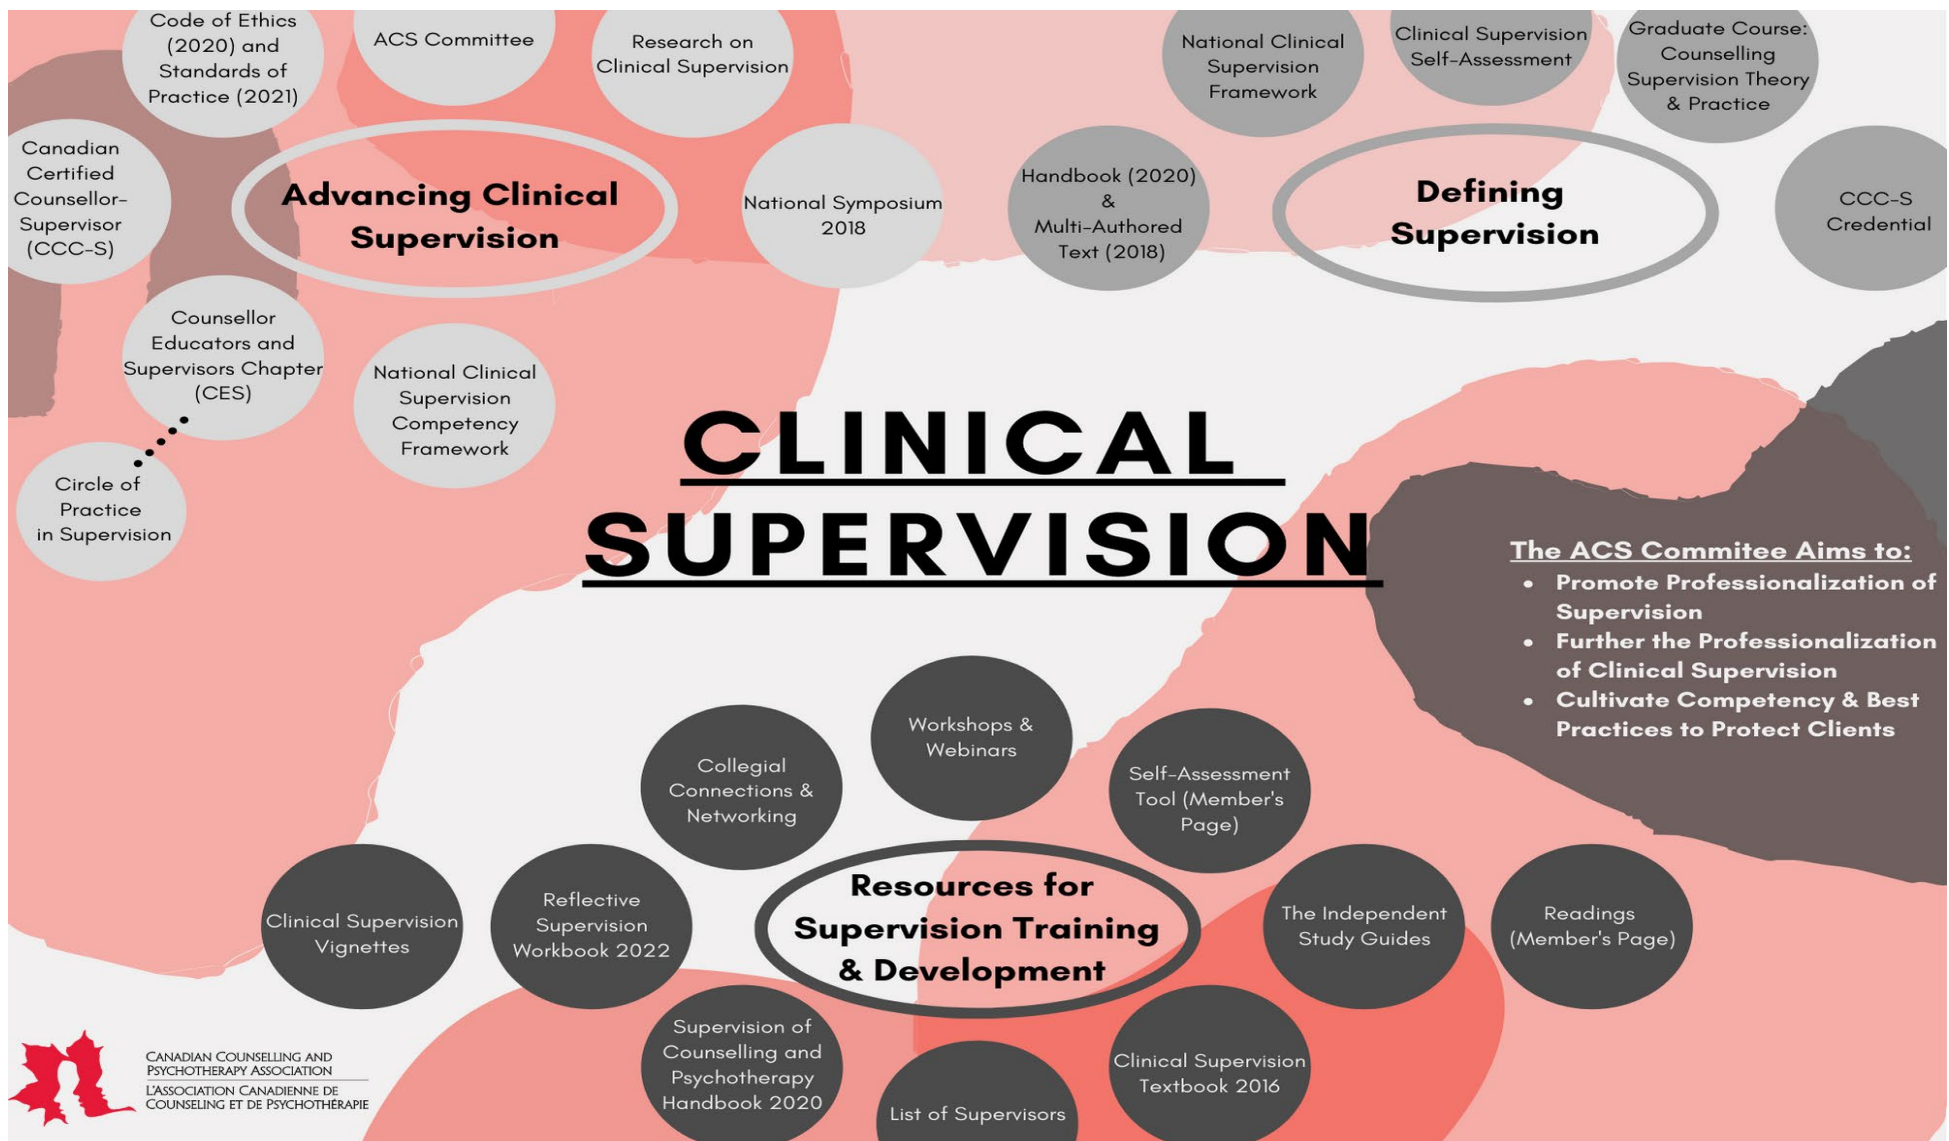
Code of Ethics (2020) and Standards of Practice (2021)

ACS Committee

Research on Clinical Supervision

Canadian Certified Counsellor-Supervisor (CCC-S)

Advancing Clinical Supervision

National Symposium 2018

Counsellor Educators and Supervisors Chapter (CES)

National Clinical Supervision Competency Framework

Circle of Practice in Supervision

National Clinical Supervision Framework

Clinical Supervision Self-Assessment

Graduate Course: Counselling Supervision Theory & Practice

Handbook (2020) & Multi-Authored Text (2018)

Defining Supervision

CCC-S Credential

CLINICAL SUPERVISION

The ACS Commitee Aims to:
• Promote Professionalization of Supervision
• Further the Professionalization of Clinical Supervision
• Cultivate Competency & Best Practices to Protect Clients

Workshops & Webinars

Collegial Connections & Networking

Self-Assessment Tool (Member's Page)

Clinical Supervision Vignettes

Reflective Supervision Workbook 2022

Resources for Supervision Training & Development

The Independent Study Guides

Readings (Member's Page)

Supervision of Counselling and Psychotherapy Handbook 2020

List of Supervisors

Clinical Supervision Textbook 2016

Canadian Counselling and Psychotherapy Association
L'Association Canadienne de Counseling et de Psychothérapie